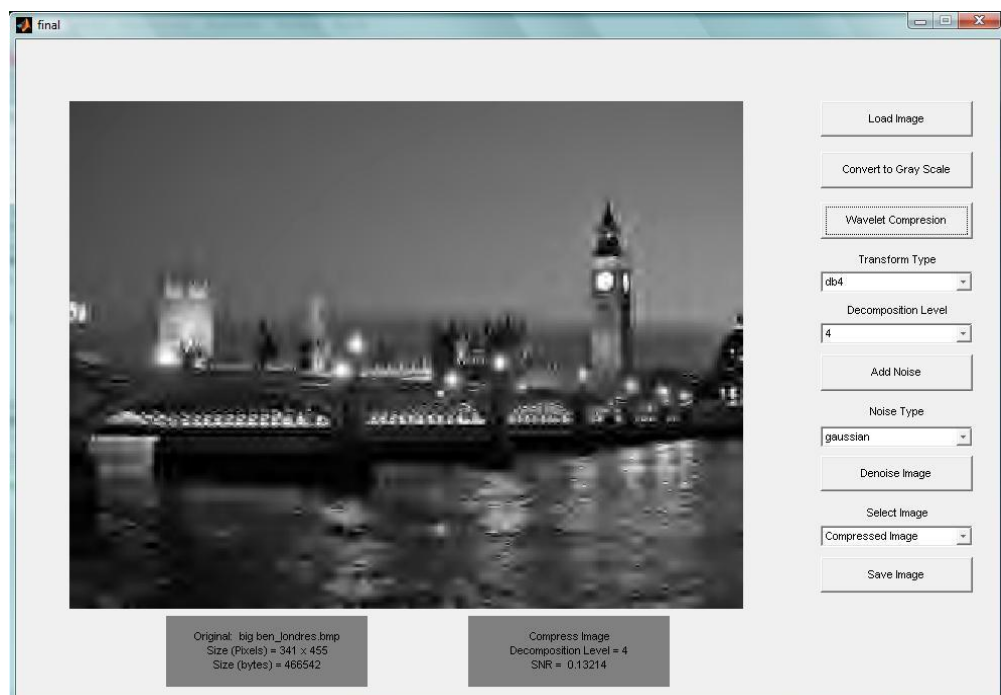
final

Load Image

Convert to Gray Scale

Wavelet Compresion

Transform Type

db4

Decomposition Level

4

Add Noise

Noise Type

gaussian

Denoise Image

Select Image

Compressed Image

Save Image

Original: big ben_londres.bmp
Size (Pixels) = 341 x 455
Size (bytes) = 466542

Compress Image
Decomposition Level = 4
SNR = 0.13214